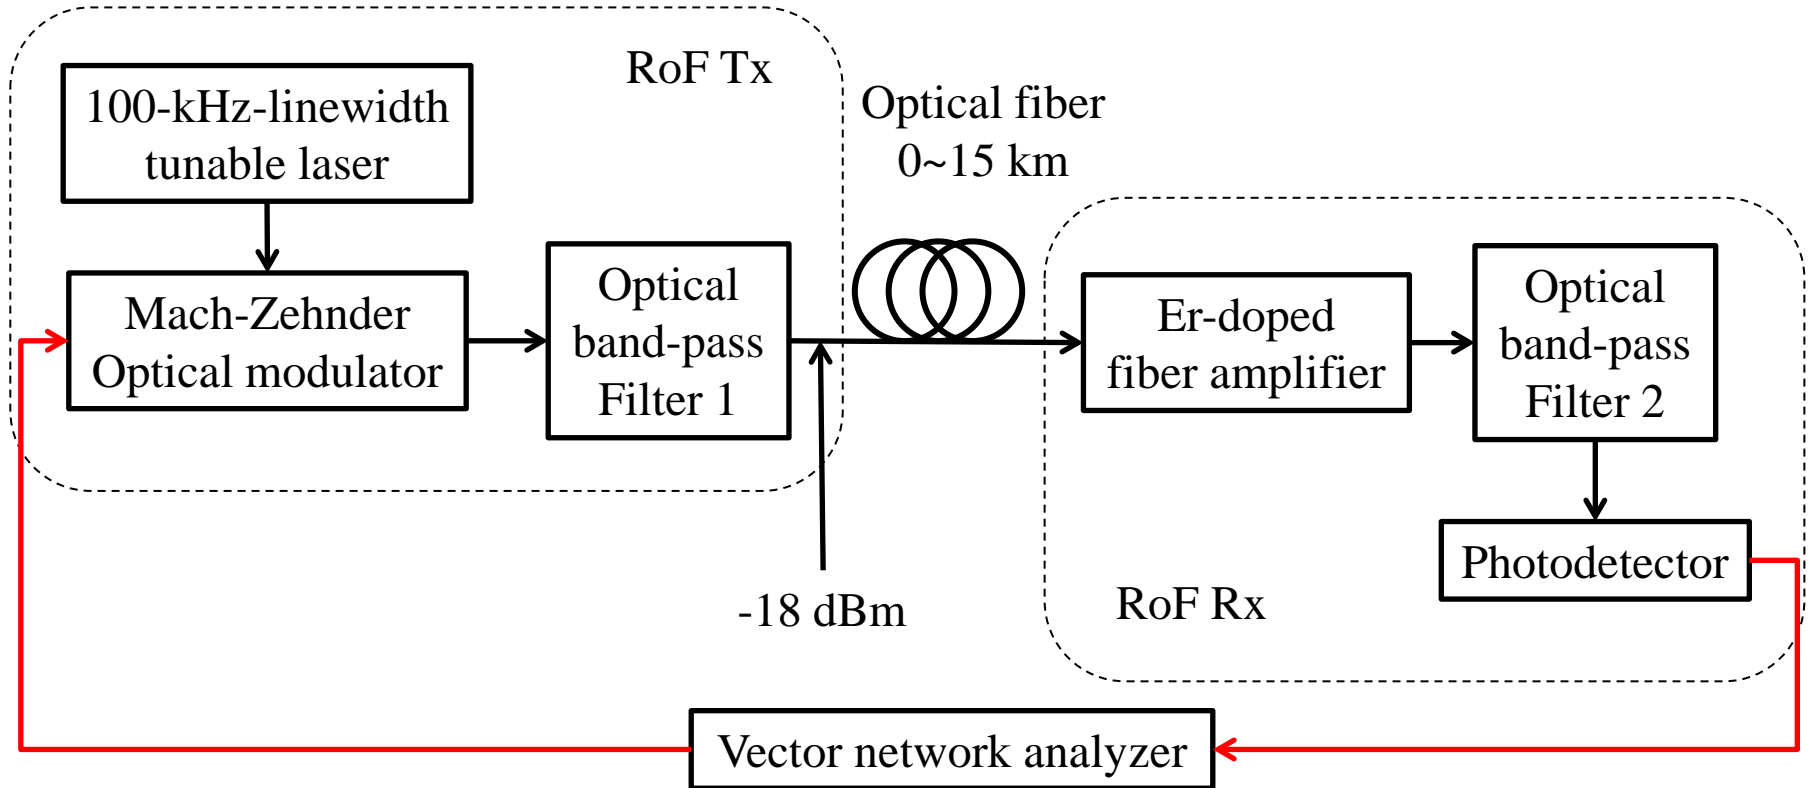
RoF Tx

100-kHz-linewidth tunable laser

Mach-Zehnder Optical modulator

Optical band-pass Filter 1

Optical fiber 0~15 km

-18 dBm

Er-doped fiber amplifier

Optical band-pass Filter 2

Photodetector

RoF Rx

Vector network analyzer